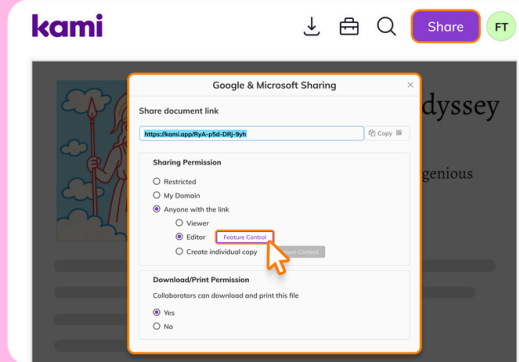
kami

Share FT

Google & Microsoft Sharing ×

Share document link

https://kami.app/RyA-p5d-DRj-9yh Copy

Sharing Permission

Restricted

My Domain

Anyone with the link

Viewer

Editor Feature Control

Create individual copy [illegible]

Download/Print Permission

Collaborators can download and print this file

Yes

No

dyssey

genious